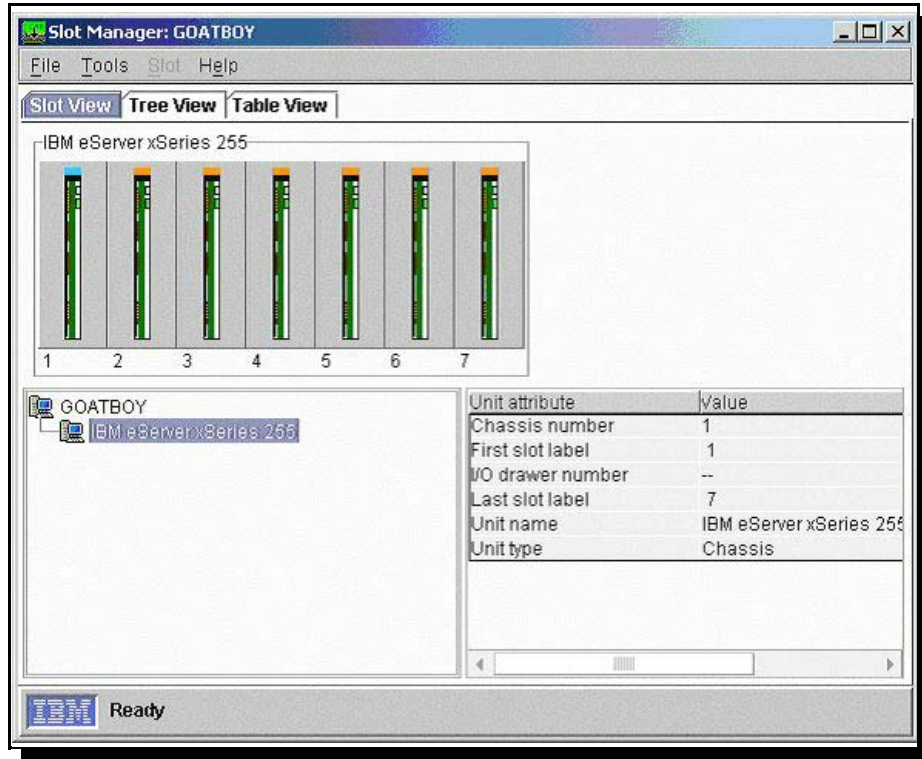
Slot Manager: GOATBOY

File Tools Slot Help

Slot View | Tree View | Table View

IBM eServer xSeries 255

1 2 3 4 5 6 7

GOATBOY

IBM eServer xSeries 255

| Unit attribute | Value |
|---|---|
| Chassis number | 1 |
| First slot label | 1 |
| I/O drawer number | -- |
| Last slot label | 7 |
| Unit name | IBM eServer xSeries 25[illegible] |
| Unit type | Chassis |

IBM Ready